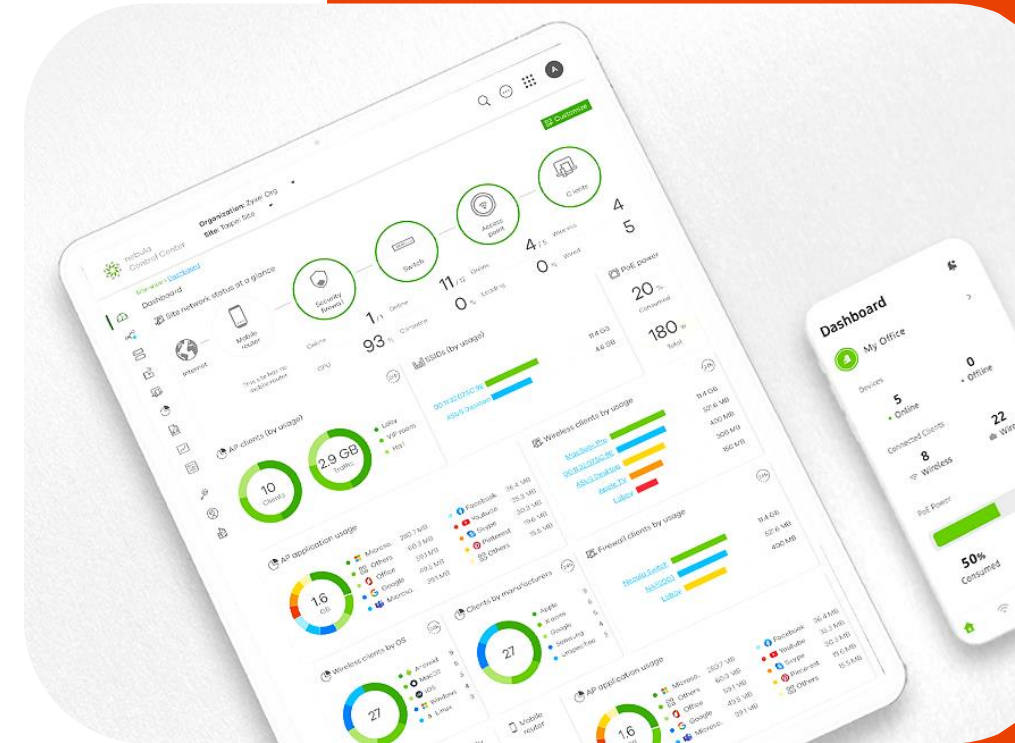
nebula Control Center

Organization: Zyxel Org
Site: Taipei Site

Customize

Dashboard

Site network status at a glance

Internet

Mobile router

Security firewall

Switch

Access point

Clients

This site has no mobile router

Online

CPU

1 / 1

93 %

11 / 12

0 %

4 / 5

0 %

4

5

Wireless

Wired

PoE power

20 %

Consumed

180 W

Total

SSIDs (by usage)

Wireless clients by usage

AP clients (by usage)

10 Clients

2.9 GB Traffic

Lobby

VIP rooms

Hall

AP application usage

1.6 GB

Facebook

Youtube

Skype

Pinterest

Others

Office

Google

Firewall clients by usage

Clients by manufacturers

27

Apple

Xiaomi

Google

Samsung

Wireless clients by OS

Android

MacOS

iOS

Windows

Linux

Mobile router

AP application usage

1.6

Microsoft

Others

Office

Google

Dashboard

My Office

Devices

5 Online

0 Offline

Connected Clients

8 Wireless

22 Wired

PoE Power

50% Consumed